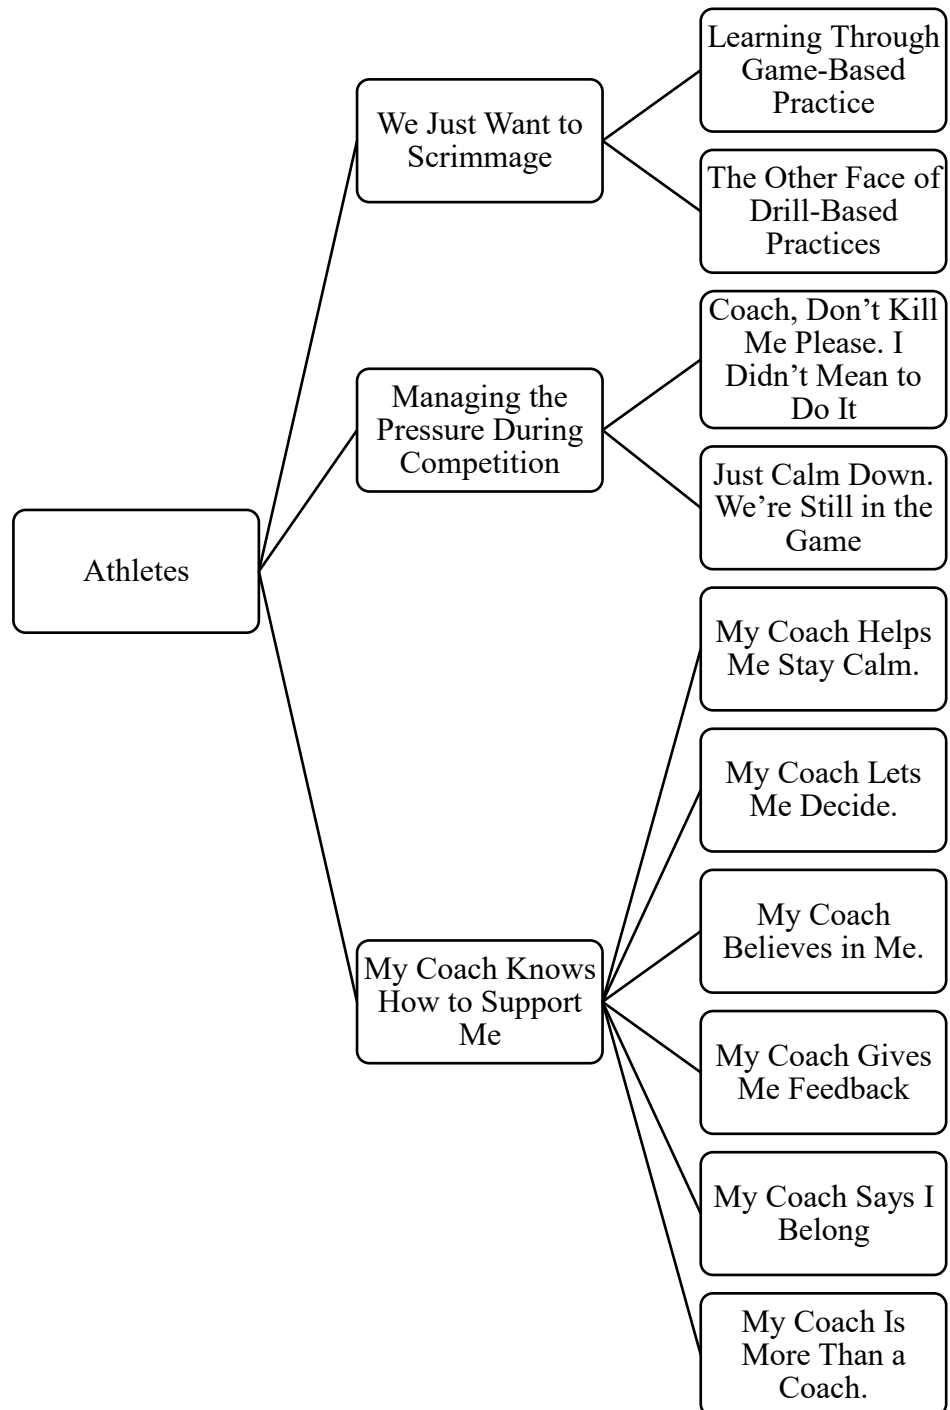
Athletes

We Just Want to Scrimmage

Learning Through Game-Based Practice

The Other Face of Drill-Based Practices

Managing the Pressure During Competition

Coach, Don't Kill Me Please. I Didn't Mean to Do It

Just Calm Down. We're Still in the Game

My Coach Knows How to Support Me

My Coach Helps Me Stay Calm.

My Coach Lets Me Decide.

My Coach Believes in Me.

My Coach Gives Me Feedback

My Coach Says I Belong

My Coach Is More Than a Coach.